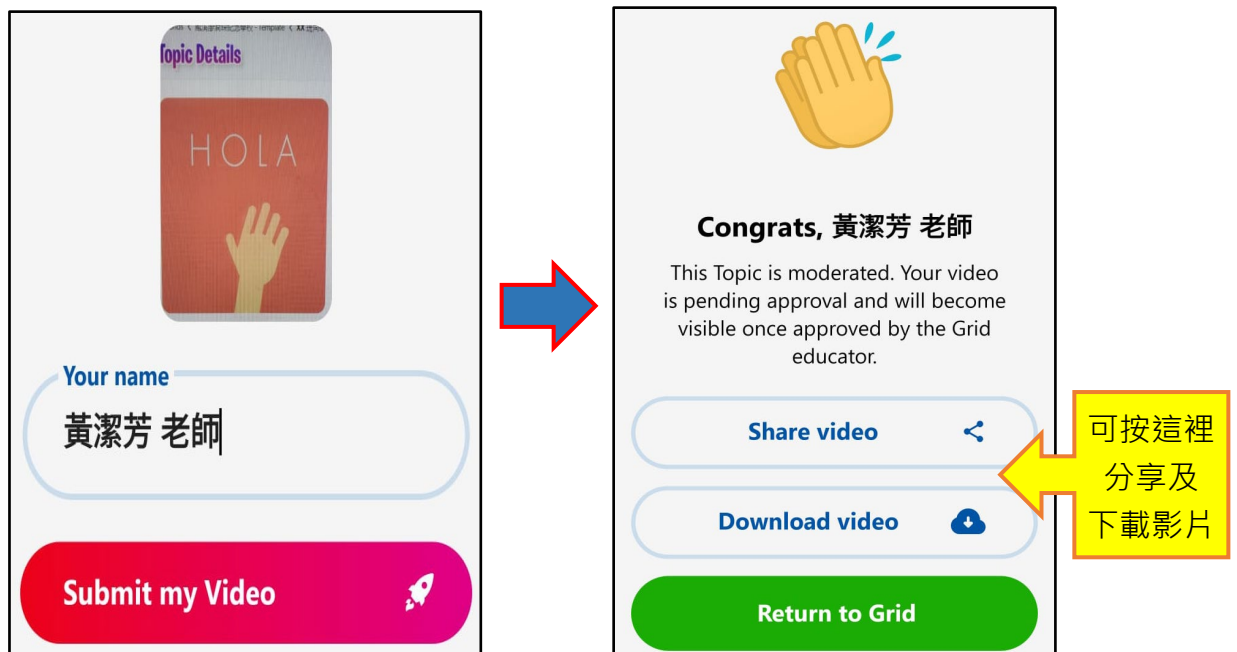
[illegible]

Topic Details

HOLA

Your name

黃潔芳 老師

Submit my Video

Congrats, 黃潔芳 老師

This Topic is moderated. Your video is pending approval and will become visible once approved by the Grid educator.

Share video

Download video

Return to Grid

可按這裡分享及下載影片